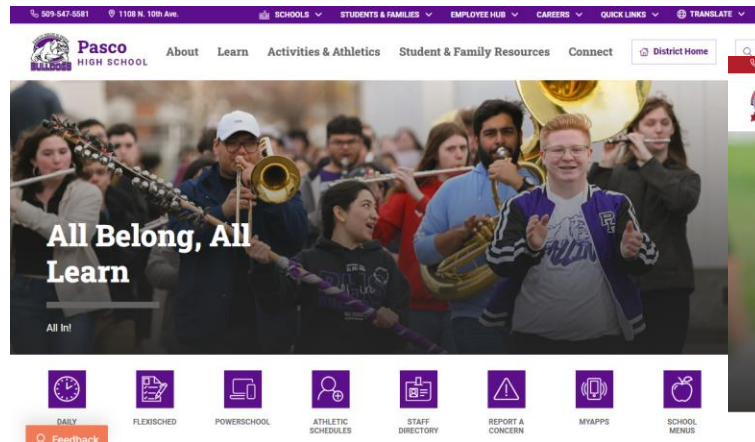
509-547-5581 1108 N. 10th Ave. SCHOOLS STUDENTS & FAMILIES EMPLOYEE HUB CAREERS QUICK LINKS TRANSLATE

Pasco HIGH SCHOOL About Learn Activities & Athletics Student & Family Resources Connect District Home

All Belong, All Learn

All In!

DAILY FLEXISCHED POWERSCHOOL ATHLETIC SCHEDULES STAFF DIRECTORY REPORT A CONCERN MYAPPS SCHOOL MENUS

Feedback